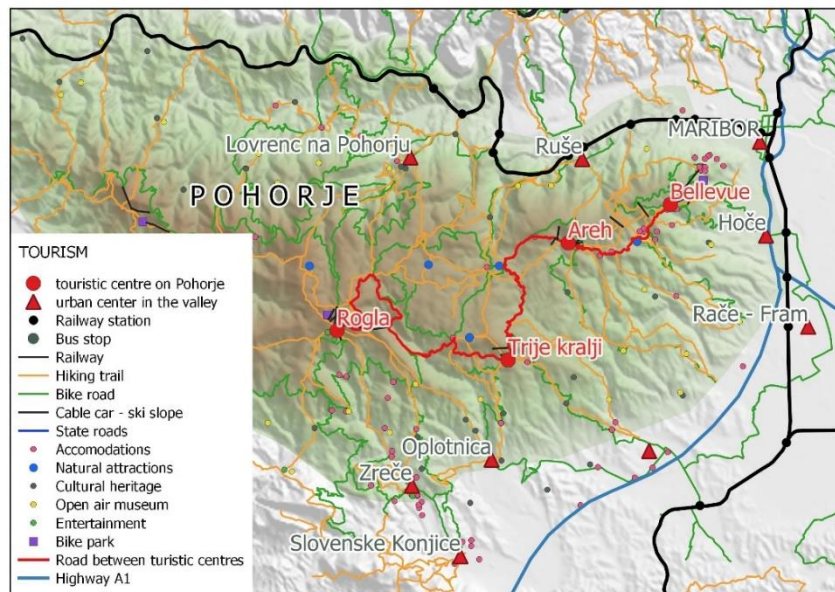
Lovrenc na Pohorju
Ruše
MARIBOR
POHORJE
Bellevue
Areh
Hoče
Rogla
Trije kralji
Rače - Fram
Oplotnica
Zreče
Slovenske Konjice

TOURISM
touristic centre on Pohorje
urban center in the valley
Railway station
Bus stop
Railway
Hiking trail
Bike road
Cable car - ski slope
State roads
Accomodations
Natural attractions
Cultural heritage
Open air museum
Entertainment
Bike park
Road between turistic centres
Highway A1